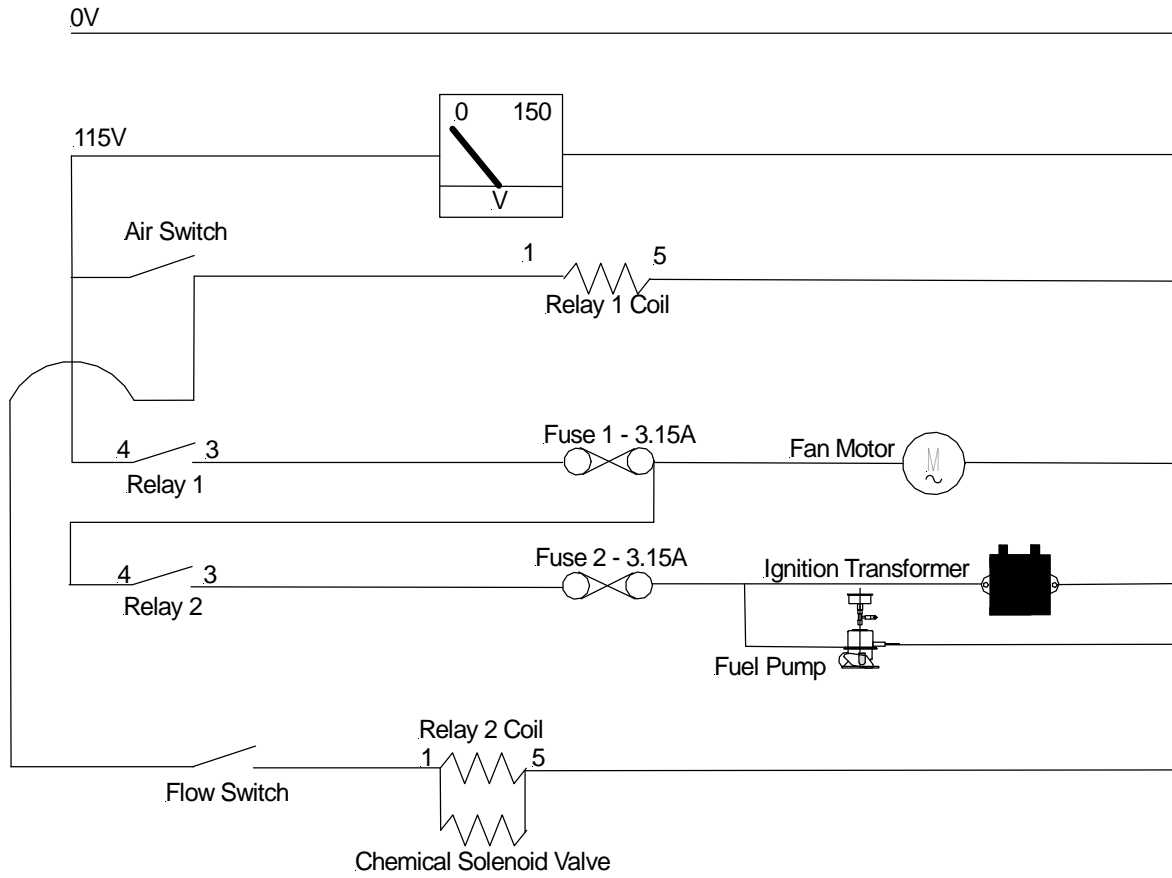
0V

115V

0 150

V

Air Switch

1 5

Relay 1 Coil

4 3

Relay 1

Fuse 1 - 3.15A

Fan Motor

M

~

4 3

Relay 2

Fuse 2 - 3.15A

Ignition Transformer

Fuel Pump

Relay 2 Coil

1 5

Flow Switch

Chemical Solenoid Valve